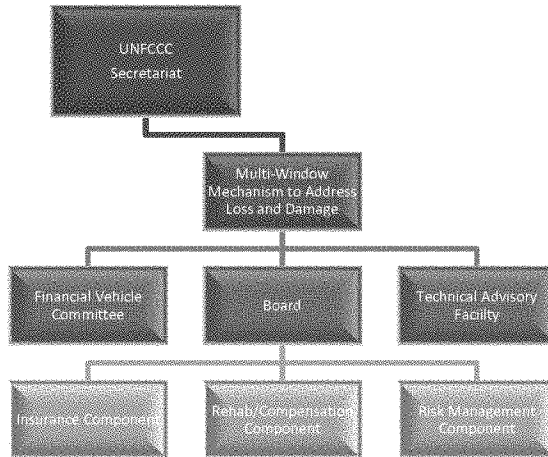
UNFCCC Secretariat

Multi-Window Mechanism to Address Loss and Damage

Financial Vehicle Committee

Board

Technical Advisory Facility

Insurance Component

Rehab/Compensation Component

Risk Management Component